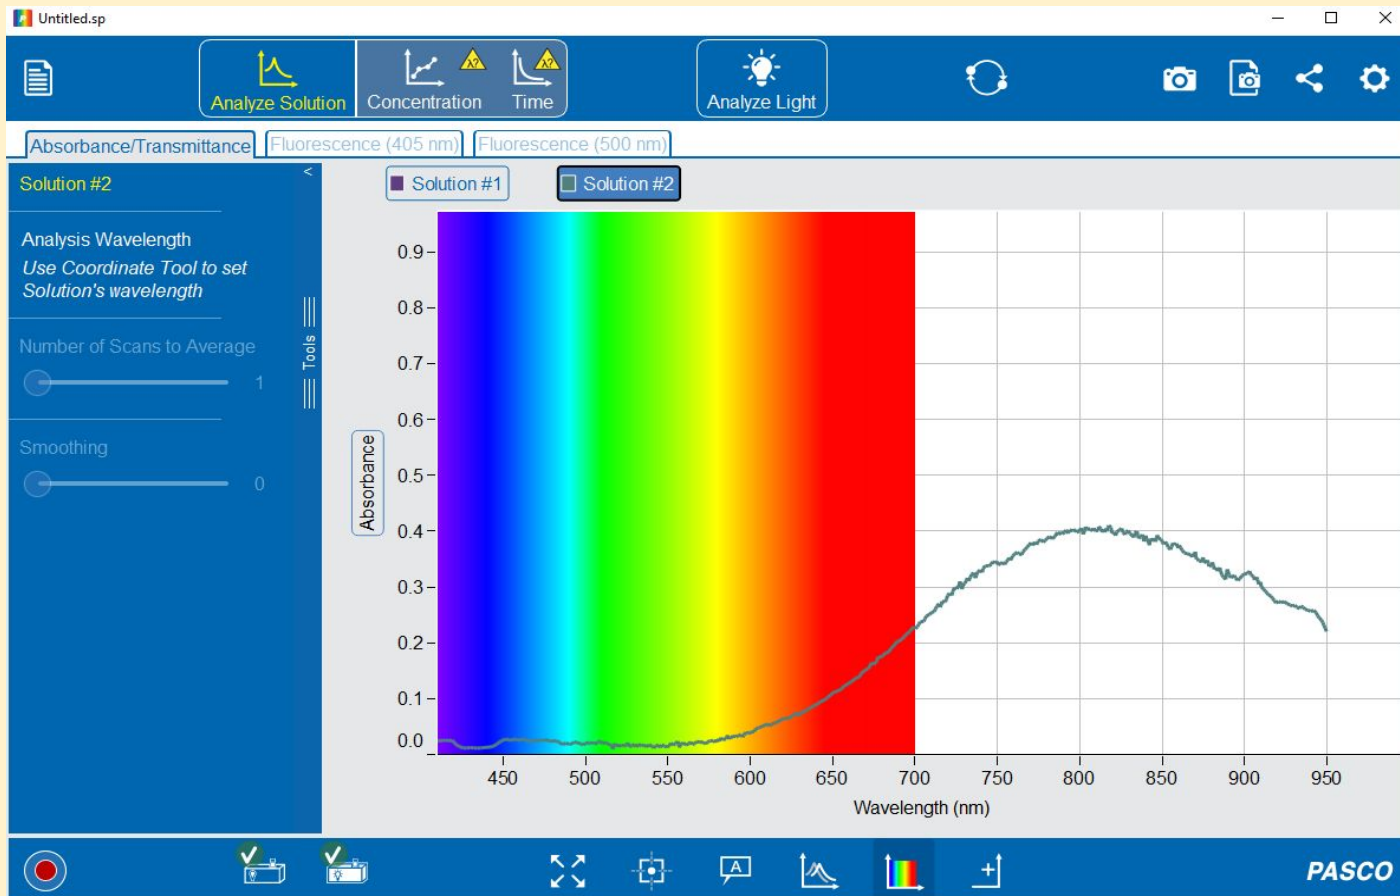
Untitled.sp

Analyze Solution
Concentration
Time
Analyze Light

Absorbance/Transmittance
Fluorescence (405 nm)
Fluorescence (500 nm)

Solution #2

Analysis Wavelength
*Use Coordinate Tool to set Solution's wavelength*

Number of Scans to Average
1

Smoothing
0

Tools

Solution #1
Solution #2

Absorbance
0.9
0.8
0.7
0.6
0.5
0.4
0.3
0.2
0.1
0.0

450
500
550
600
650
700
750
800
850
900
950
Wavelength (nm)

A

PASCO